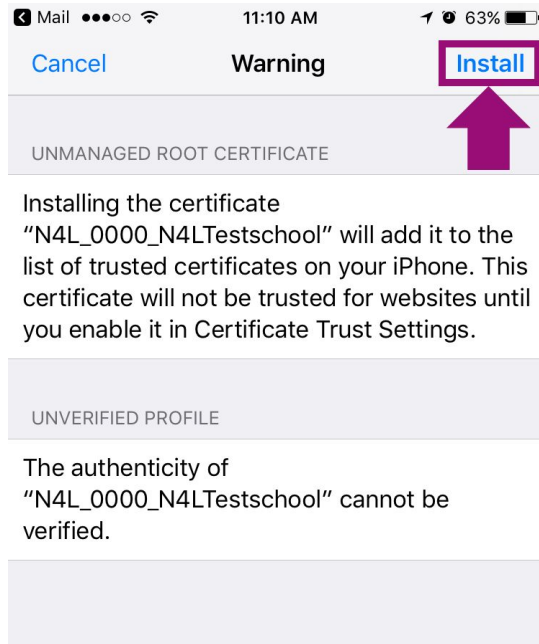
Mail ●●●○○ 11:10 AM 63%

Cancel Warning Install

UNMANAGED ROOT CERTIFICATE

Installing the certificate "N4L_0000_N4LTestschool" will add it to the list of trusted certificates on your iPhone. This certificate will not be trusted for websites until you enable it in Certificate Trust Settings.

UNVERIFIED PROFILE

The authenticity of "N4L_0000_N4LTestschool" cannot be verified.